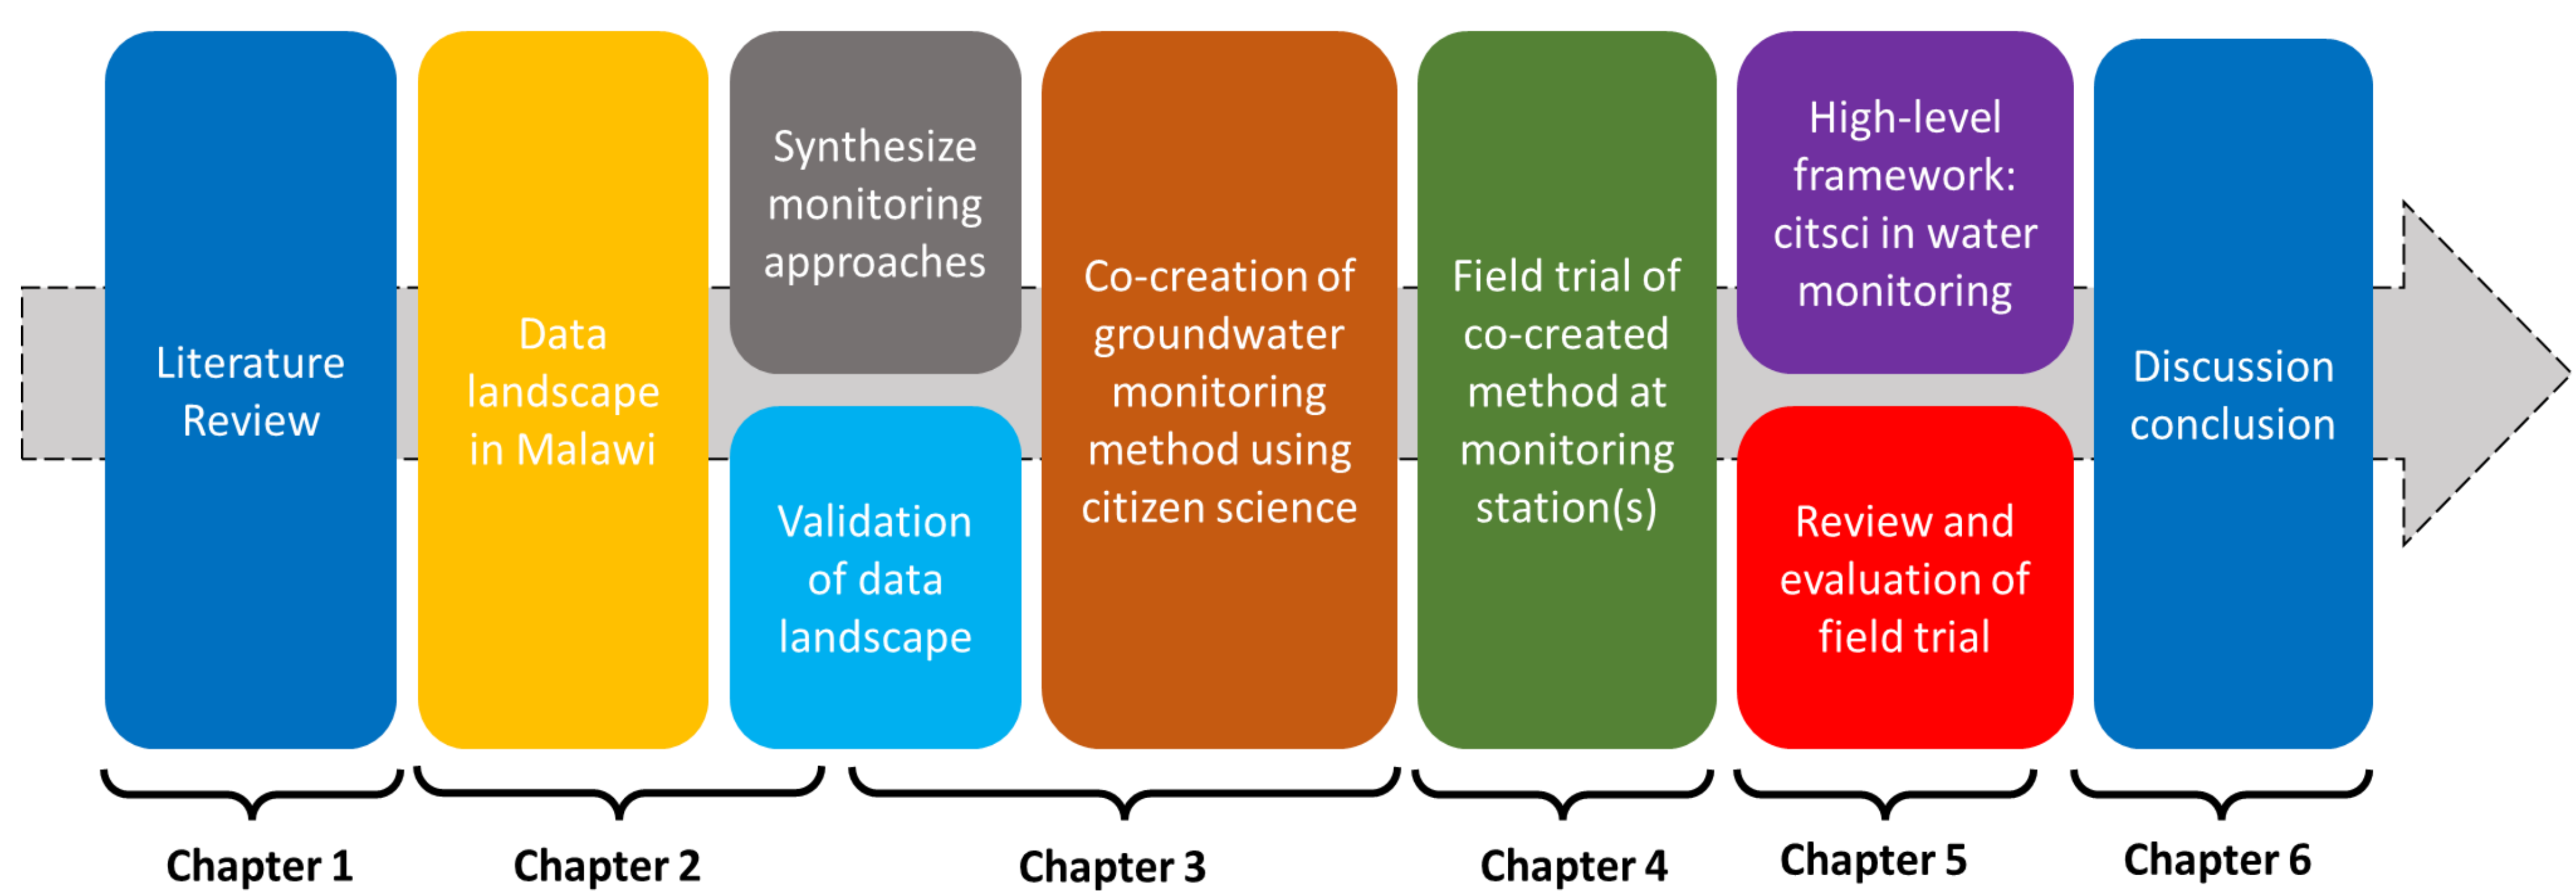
Literature Review

Data landscape in Malawi

Synthesize monitoring approaches

Validation of data landscape

Co-creation of groundwater monitoring method using citizen science

Field trial of co-created method at monitoring station(s)

High-level framework: citsci in water monitoring

Review and evaluation of field trial

Discussion conclusion

Chapter 1

Chapter 2

Chapter 3

Chapter 4

Chapter 5

Chapter 6